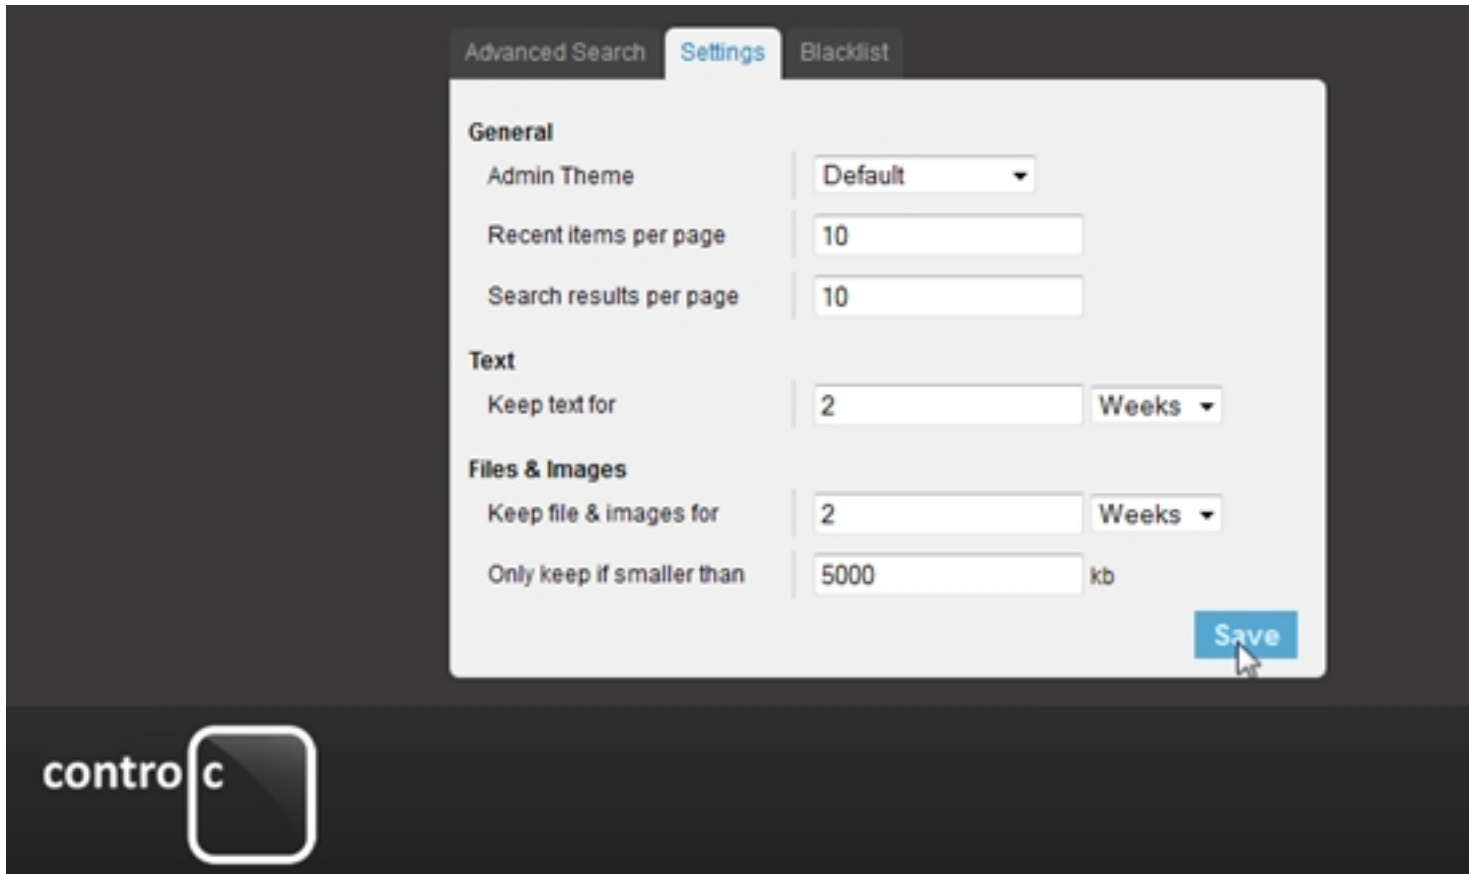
Advanced Search Settings Blacklist

General

Admin Theme Default

Recent items per page 10

Search results per page 10

Text

Keep text for 2 Weeks

Files & Images

Keep file & images for 2 Weeks

Only keep if smaller than 5000 kb

Save

control c